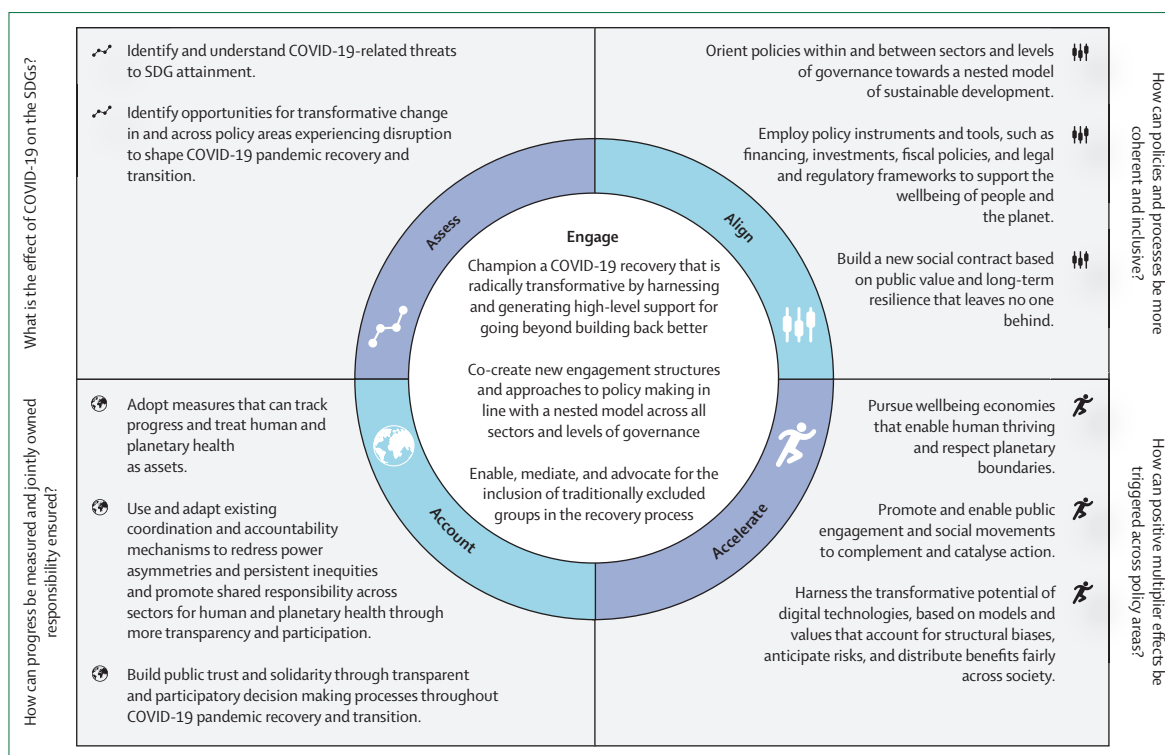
What is the effect of COVID-19 on the SDGs?

Identify and understand COVID-19-related threats to SDG attainment.

Identify opportunities for transformative change in and across policy areas experiencing disruption to shape COVID-19 pandemic recovery and transition.

How can policies and processes be more coherent and inclusive?

Orient policies within and between sectors and levels of governance towards a nested model of sustainable development.

Employ policy instruments and tools, such as financing, investments, fiscal policies, and legal and regulatory frameworks to support the wellbeing of people and the planet.

Build a new social contract based on public value and long-term resilience that leaves no one behind.

Assess

Align

Engage

Champion a COVID-19 recovery that is radically transformative by harnessing and generating high-level support for going beyond building back better

Co-create new engagement structures and approaches to policy making in line with a nested model across all sectors and levels of governance

Enable, mediate, and advocate for the inclusion of traditionally excluded groups in the recovery process

Account

Accelerate

How can progress be measured and jointly owned responsibility ensured?

Adopt measures that can track progress and treat human and planetary health as assets.

Use and adapt existing coordination and accountability mechanisms to redress power asymmetries and persistent inequities and promote shared responsibility across sectors for human and planetary health through more transparency and participation.

Build public trust and solidarity through transparent and participatory decision making processes throughout COVID-19 pandemic recovery and transition.

How can positive multiplier effects be triggered across policy areas?

Pursue wellbeing economies that enable human thriving and respect planetary boundaries.

Promote and enable public engagement and social movements to complement and catalyse action.

Harness the transformative potential of digital technologies, based on models and values that account for structural biases, anticipate risks, and distribute benefits fairly across society.